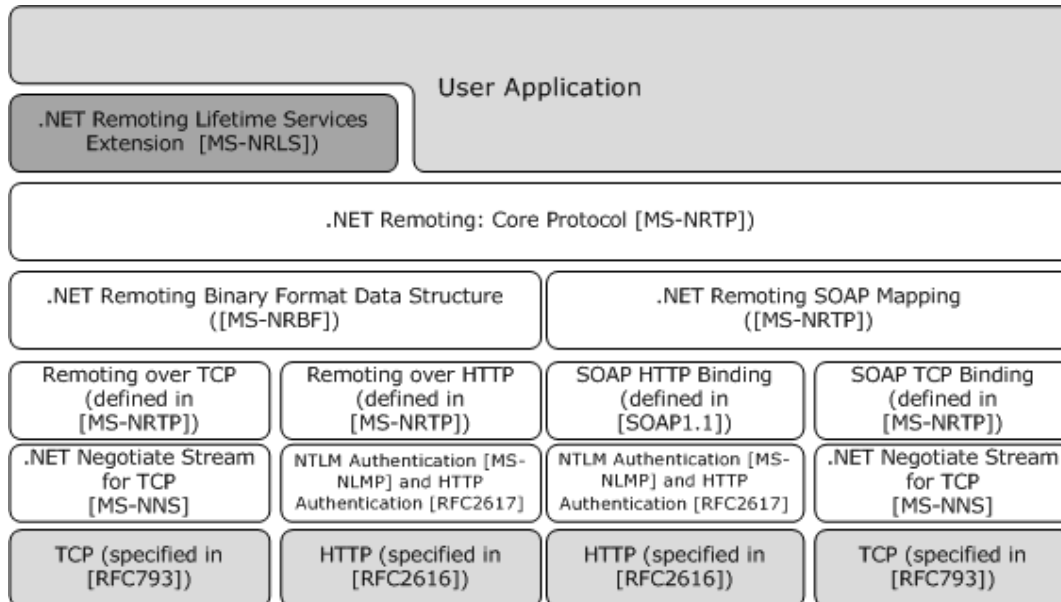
User Application

.NET Remoting Lifetime Services Extension [MS-NRLS])

.NET Remoting: Core Protocol [MS-NRTP])

.NET Remoting Binary Format Data Structure ([MS-NRBF])

.NET Remoting SOAP Mapping ([MS-NRTP])

Remoting over TCP (defined in [MS-NRTP])

Remoting over HTTP (defined in [MS-NRTP])

SOAP HTTP Binding (defined in [SOAP1.1])

SOAP TCP Binding (defined in [MS-NRTP])

.NET Negotiate Stream for TCP [MS-NNS]

NTLM Authentication [MS-NLMP] and HTTP Authentication [RFC2617]

NTLM Authentication [MS-NLMP] and HTTP Authentication [RFC2617]

.NET Negotiate Stream for TCP [MS-NNS]

TCP (specified in [RFC793])

HTTP (specified in [RFC2616])

HTTP (specified in [RFC2616])

TCP (specified in [RFC793])